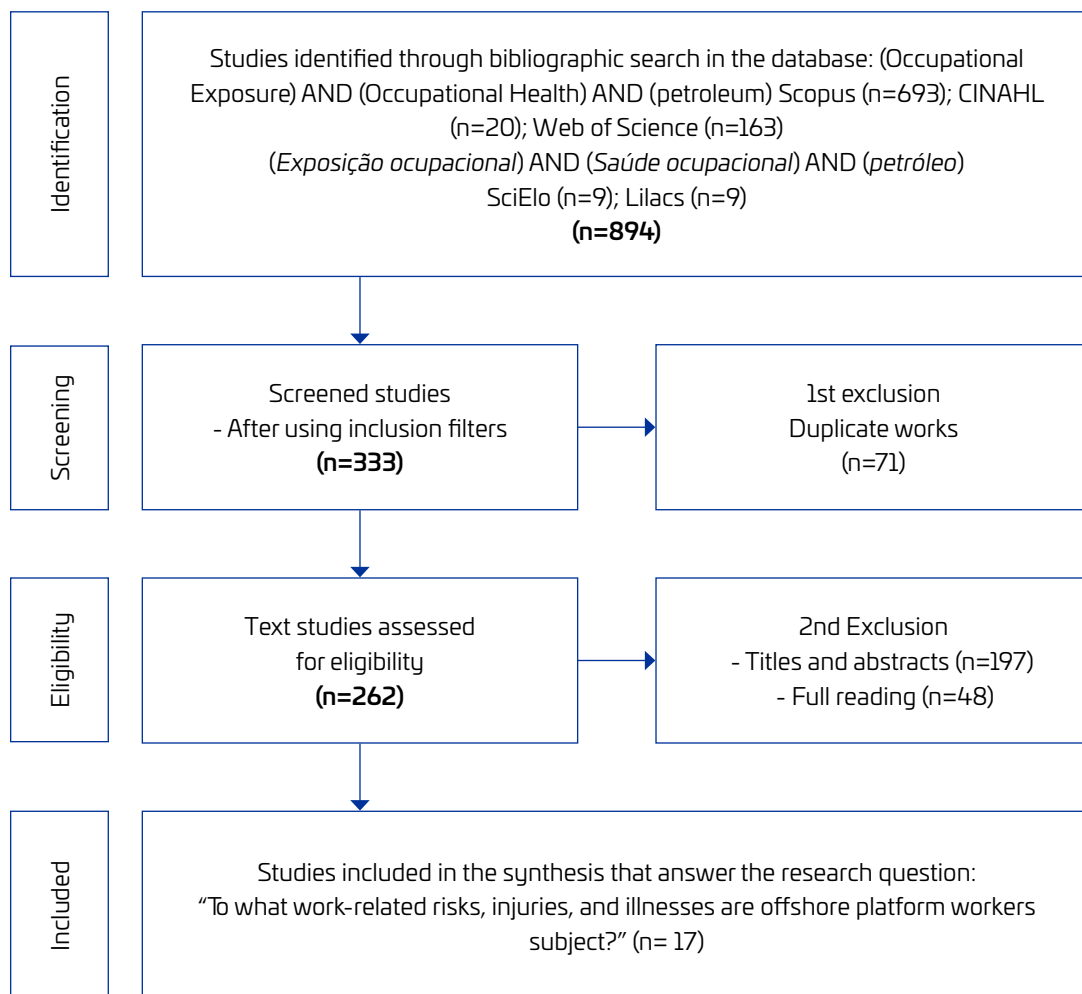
Identification

Studies identified through bibliographic search in the database: (Occupational Exposure) AND (Occupational Health) AND (petroleum) Scopus (n=693); CINAHL (n=20); Web of Science (n=163)
(*Exposição ocupacional*) AND (*Saúde ocupacional*) AND (*petróleo*)
SciElo (n=9); Lilacs (n=9)
**(n=894)**

Screening

Screened studies
- After using inclusion filters
**(n=333)**

1st exclusion
Duplicate works
(n=71)

Eligibility

Text studies assessed for eligibility
**(n=262)**

2nd Exclusion
- Titles and abstracts (n=197)
- Full reading (n=48)

Included

Studies included in the synthesis that answer the research question: "To what work-related risks, injuries, and illnesses are offshore platform workers subject?" (n= 17)